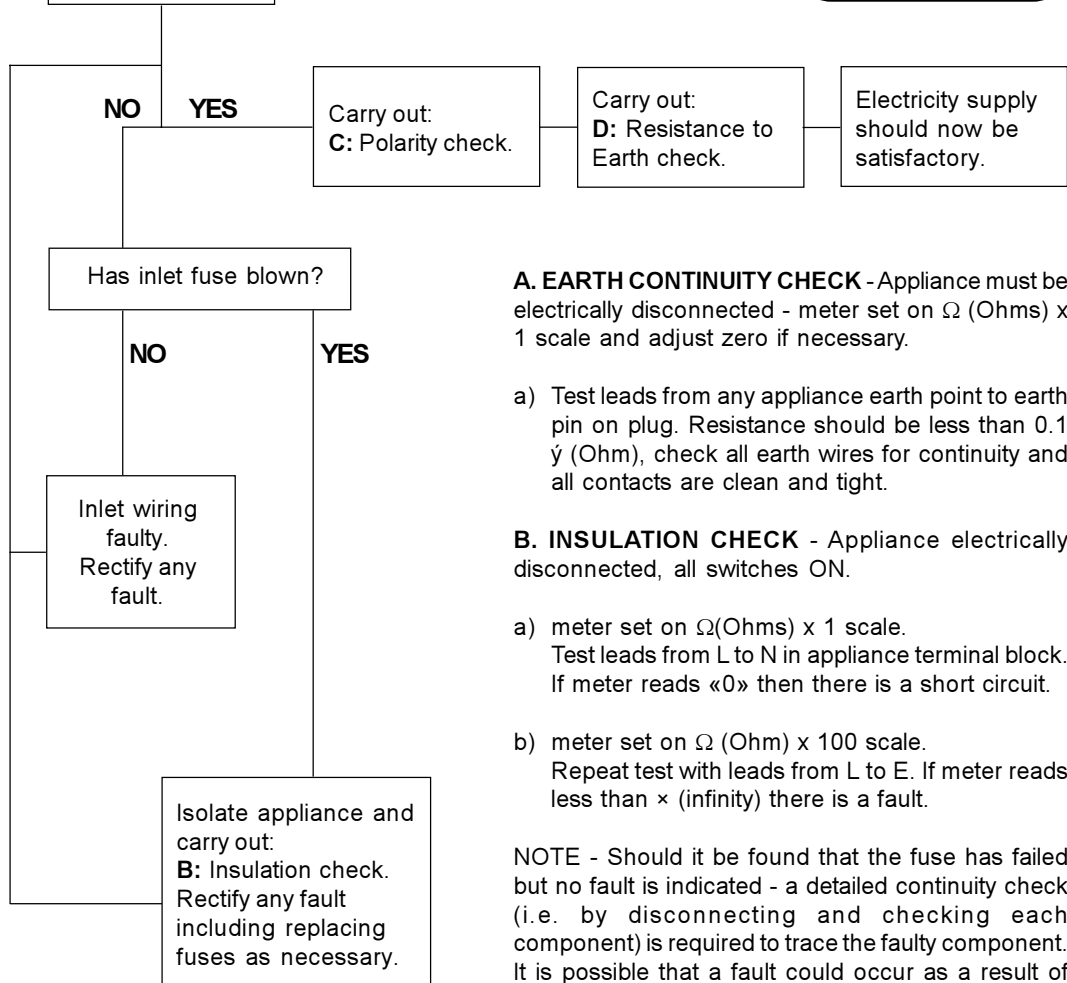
NO YES

Carry out:
C: Polarity check.

Carry out:
D: Resistance to Earth check.

Electricity supply should now be satisfactory.

Has inlet fuse blown?

NO YES

Inlet wiring faulty. Rectify any fault.

Isolate appliance and carry out:
B: Insulation check. Rectify any fault including replacing fuses as necessary.

A. EARTH CONTINUITY CHECK - Appliance must be electrically disconnected - meter set on Ω (Ohms) x 1 scale and adjust zero if necessary.

a) Test leads from any appliance earth point to earth pin on plug. Resistance should be less than 0.1 ý (Ohm), check all earth wires for continuity and all contacts are clean and tight.

B. INSULATION CHECK - Appliance electrically disconnected, all switches ON.

a) meter set on Ω(Ohms) x 1 scale.
Test leads from L to N in appliance terminal block. If meter reads «0» then there is a short circuit.

b) meter set on Ω (Ohm) x 100 scale.
Repeat test with leads from L to E. If meter reads less than × (infinity) there is a fault.

NOTE - Should it be found that the fuse has failed but no fault is indicated - a detailed continuity check (i.e. by disconnecting and checking each component) is required to trace the faulty component. It is possible that a fault could occur as a result of